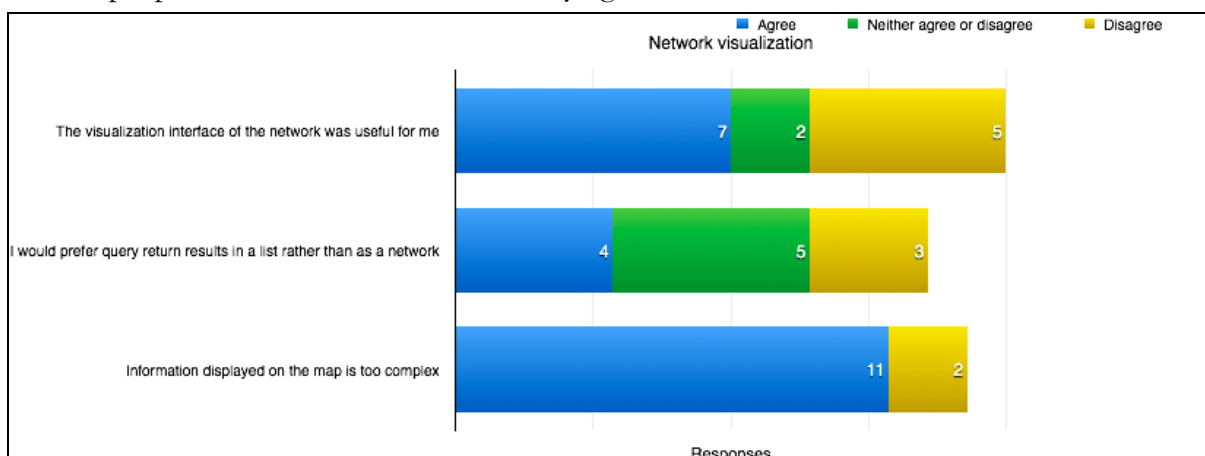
Agree
Neither agree or disagree
Disagree

Network visualization

The visualization interface of the network was useful for me
7
2
5

I would prefer query return results in a list rather than as a network
4
5
3

Information displayed on the map is too complex
11
2

Responses